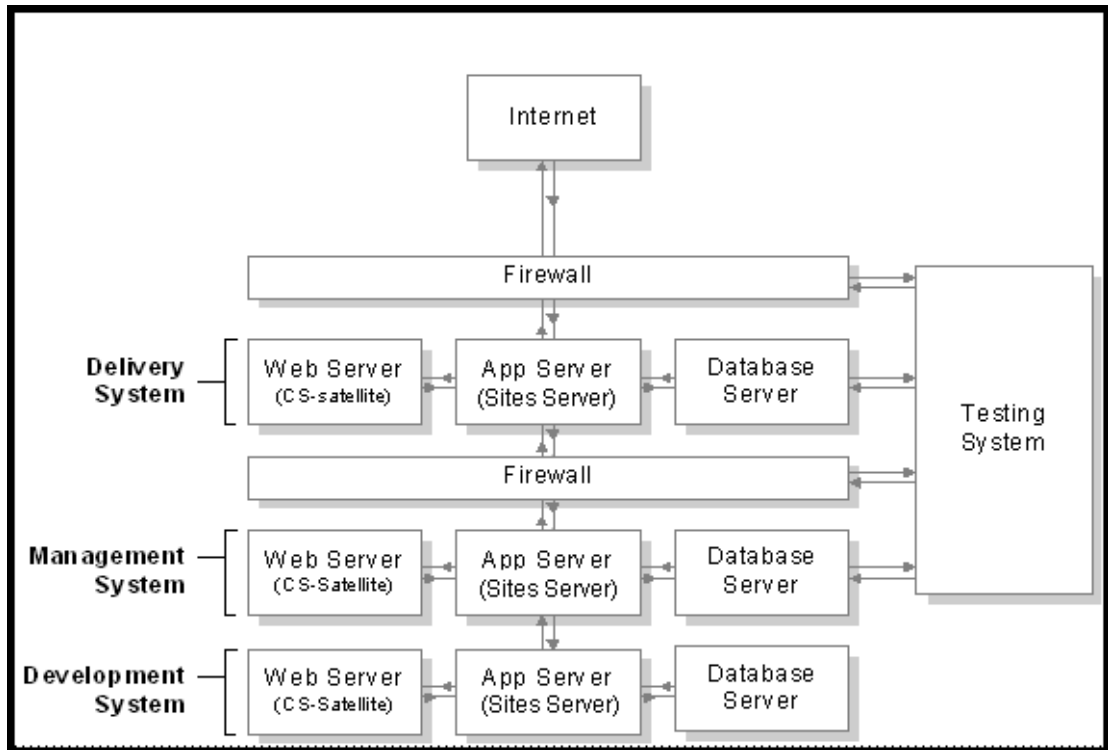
Internet

Firewall

Delivery System

Web Server (CS-satellite)

App Server (Sites Server)

Database Server

Testing System

Firewall

Management System

Web Server (CS-Satellite)

App Server (Sites Server)

Database Server

Development System

Web Server (CS-Satellite)

App Server (Sites Server)

Database Server